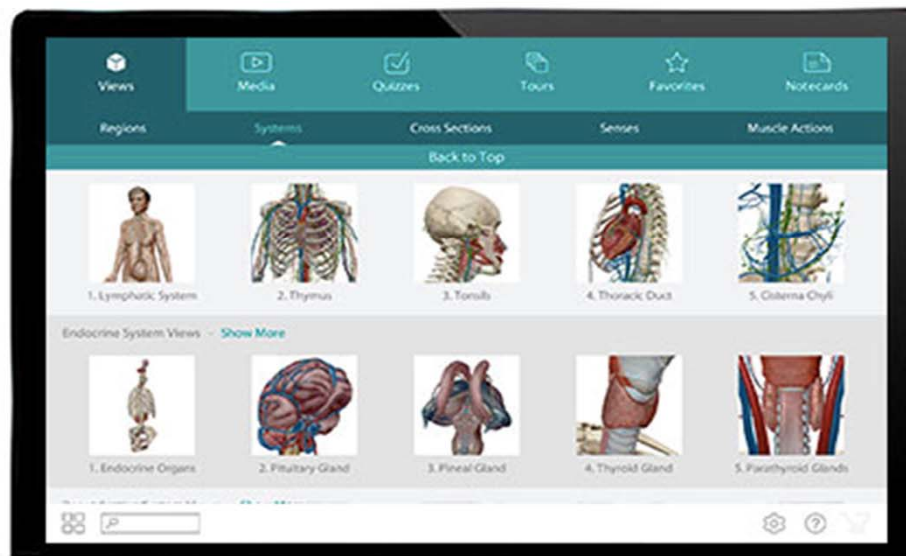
Views
Media
Quizzes
Tours
Favorites
Notecards

Regions
Systems
Cross Sections
Senses
Muscle Actions

Back to Top

1. Lymphatic System
2. Thymus
3. Tonsils
4. Thoracic Duct
5. Cisterna Chyli

Endocrine System Views · Show More

1. Endocrine Organs
2. Pituitary Gland
3. Pineal Gland
4. Thyroid Gland
5. Parathyroid Glands

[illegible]